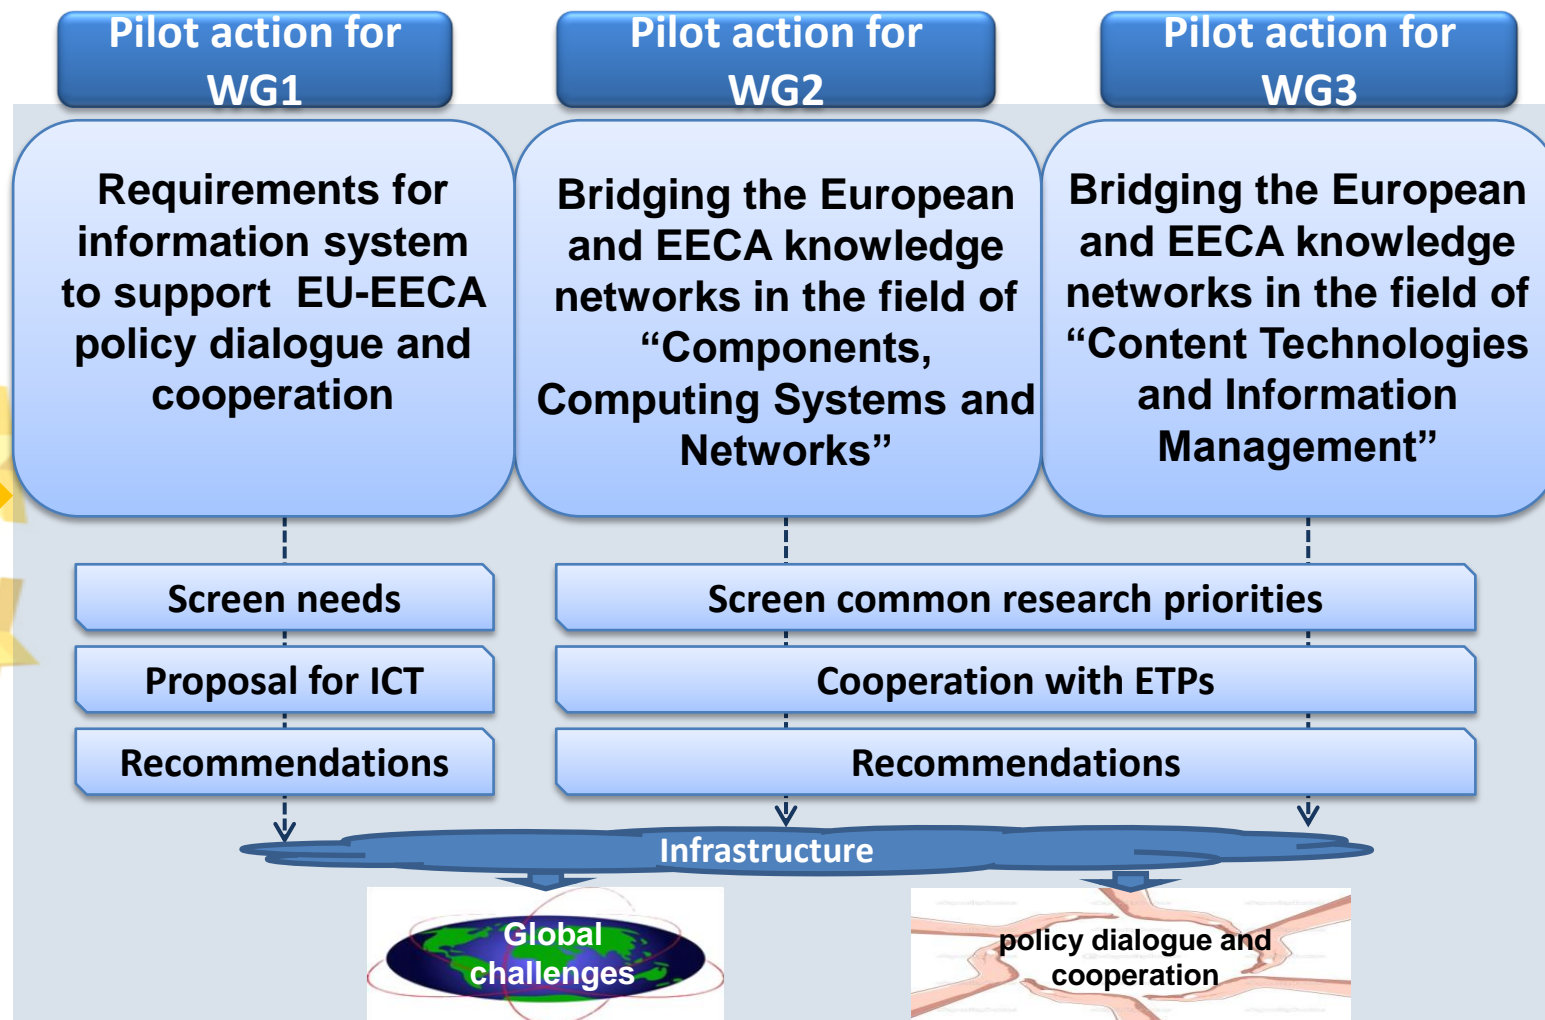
Pilot action for WG1

Pilot action for WG2

Pilot action for WG3

Requirements for information system to support EU-EECA policy dialogue and cooperation

Bridging the European and EECA knowledge networks in the field of “Components, Computing Systems and Networks”

Bridging the European and EECA knowledge networks in the field of “Content Technologies and Information Management”

Screen needs

Proposal for ICT

Recommendations

Screen common research priorities

Cooperation with ETPs

Recommendations

Infrastructure

Global challenges

policy dialogue and cooperation